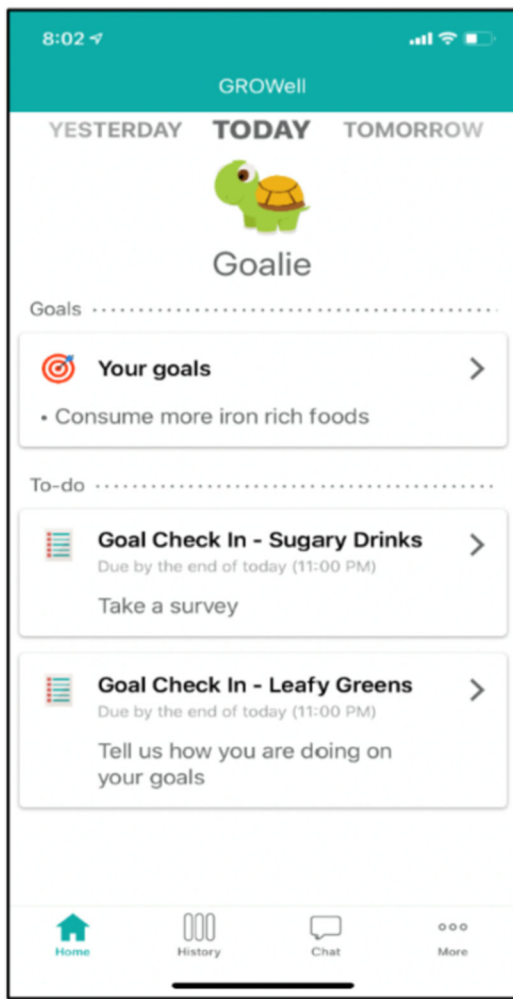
8:02

GROWell

YESTERDAY TODAY TOMORROW

Goalie

Goals

Your goals

• Consume more iron rich foods

To-do

Goal Check In - Sugary Drinks
Due by the end of today (11:00 PM)
Take a survey

Goal Check In - Leafy Greens
Due by the end of today (11:00 PM)
Tell us how you are doing on your goals

Home History Chat More